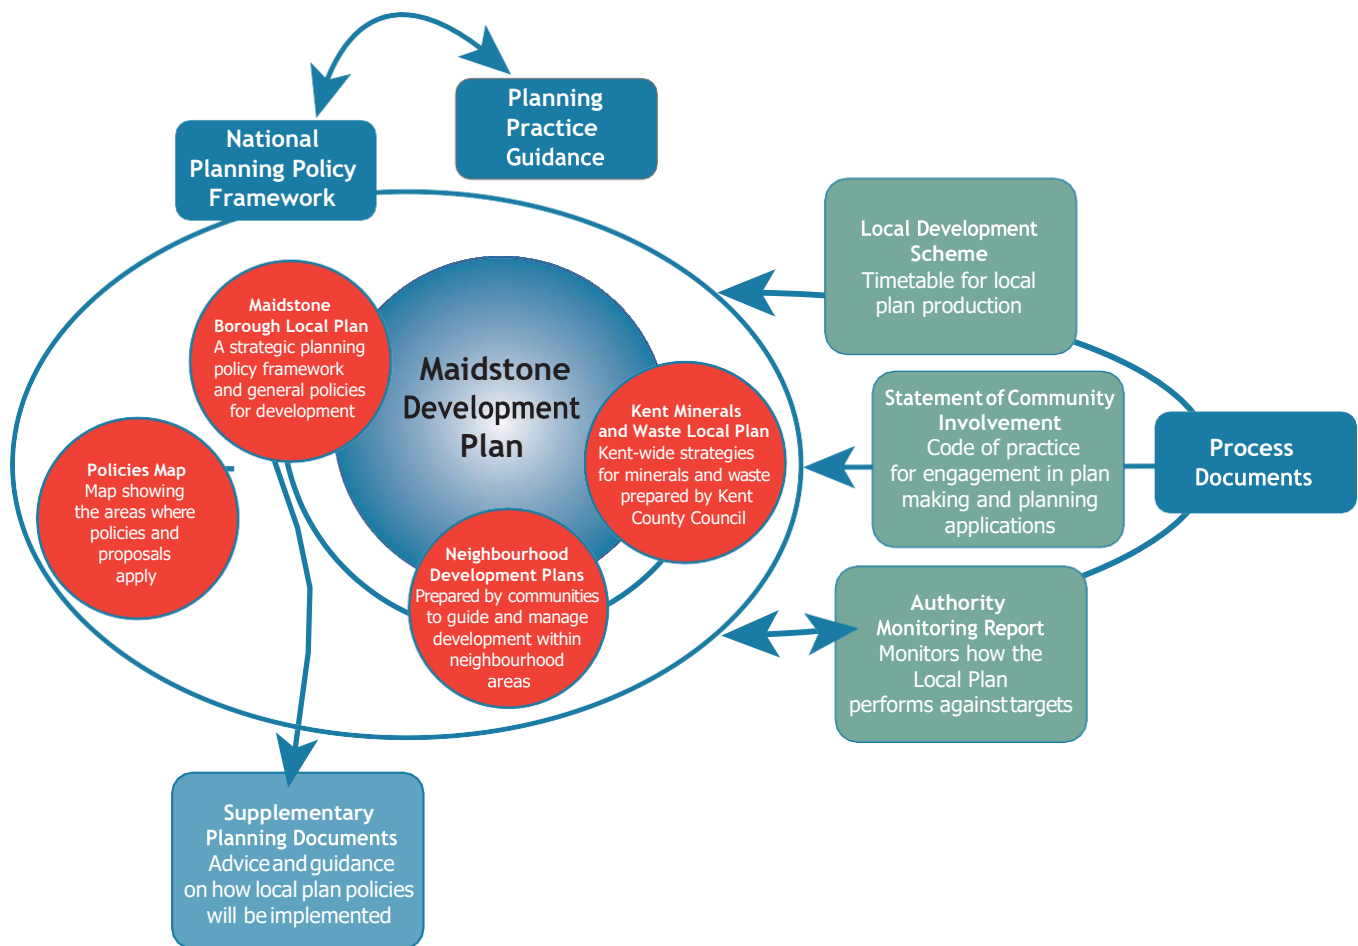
Planning Practice Guidance

National Planning Policy Framework

Local Development Scheme
Timetable for local plan production

Maidstone Borough Local Plan
A strategic planning policy framework and general policies for development

Maidstone Development Plan

Kent Minerals and Waste Local Plan
Kent-wide strategies for minerals and waste prepared by Kent County Council

Statement of Community Involvement
Code of practice for engagement in plan making and planning applications

Process Documents

Policies Map
Map showing the areas where policies and proposals apply

Neighbourhood Development Plans
Prepared by communities to guide and manage development within neighbourhood areas

Authority Monitoring Report
Monitors how the Local Plan performs against targets

Supplementary Planning Documents
Advice and guidance on how local plan policies will be implemented